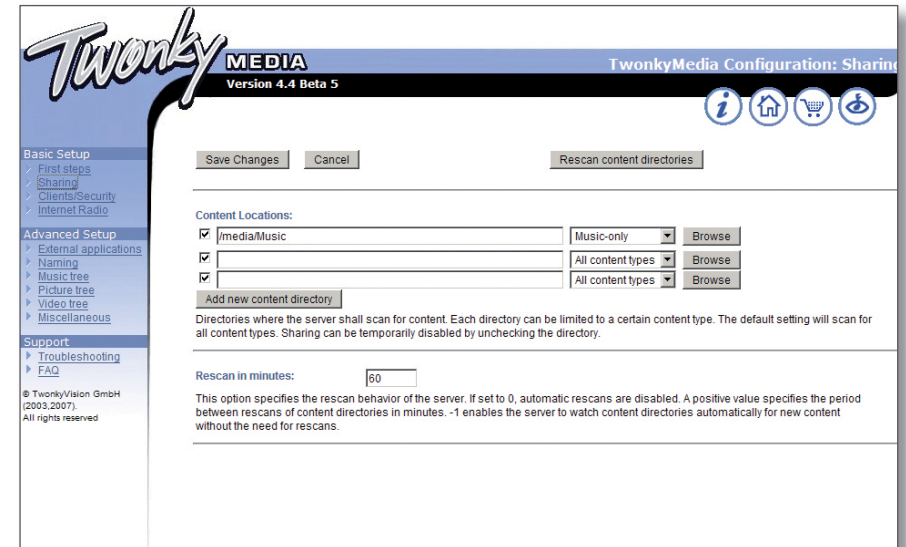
Twonky MEDIA
Version 4.4 Beta 5

TwonkyMedia Configuration: Sharing

Basic Setup
First steps
Sharing
Clients/Security
Internet Radio

Advanced Setup
External applications
Naming
Music tree
Picture tree
Video tree
Miscellaneous

Support
Troubleshooting
FAQ

© TwonkyVision GmbH (2003,2007).
All rights reserved

Save Changes Cancel Rescan content directories

Content Locations:

| ☑ | /media/Music | Music-only | Browse |
|---|---|---|---|
| ☑ | | All content types | Browse |
| ☑ | | All content types | Browse |

Add new content directory

Directories where the server shall scan for content. Each directory can be limited to a certain content type. The default setting will scan for all content types. Sharing can be temporarily disabled by unchecking the directory.

Rescan in minutes: 60

This option specifies the rescan behavior of the server. If set to 0, automatic rescans are disabled. A positive value specifies the period between rescans of content directories in minutes. -1 enables the server to watch content directories automatically for new content without the need for rescans.